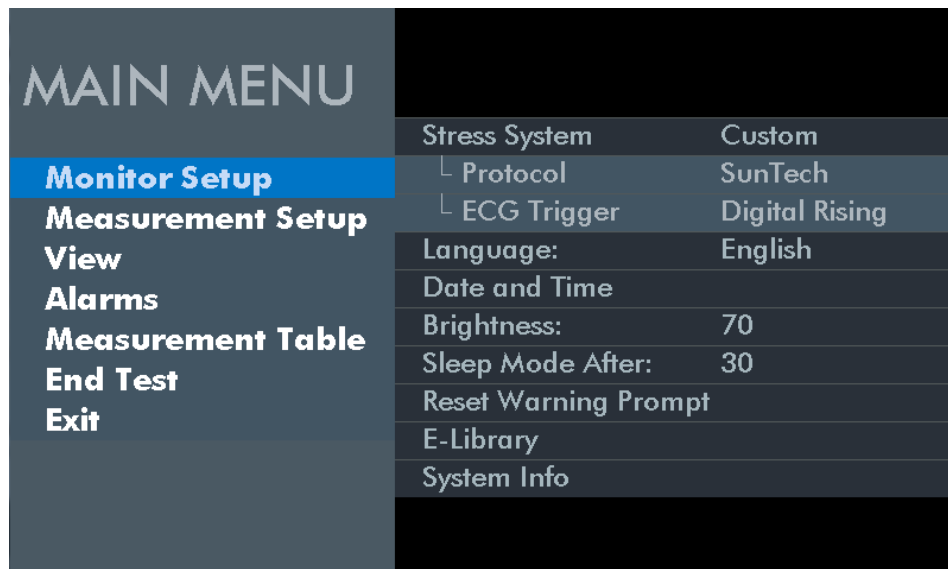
MAIN MENU

Monitor Setup
Measurement Setup
View
Alarms
Measurement Table
End Test
Exit

| | |
|---|---|
| Stress System | Custom |
| └ Protocol | SunTech |
| └ ECG Trigger | Digital Rising |
| Language: | English |
| Date and Time | |
| Brightness: | 70 |
| Sleep Mode After: | 30 |
| Reset Warning Prompt | |
| E-Library | |
| System Info | |